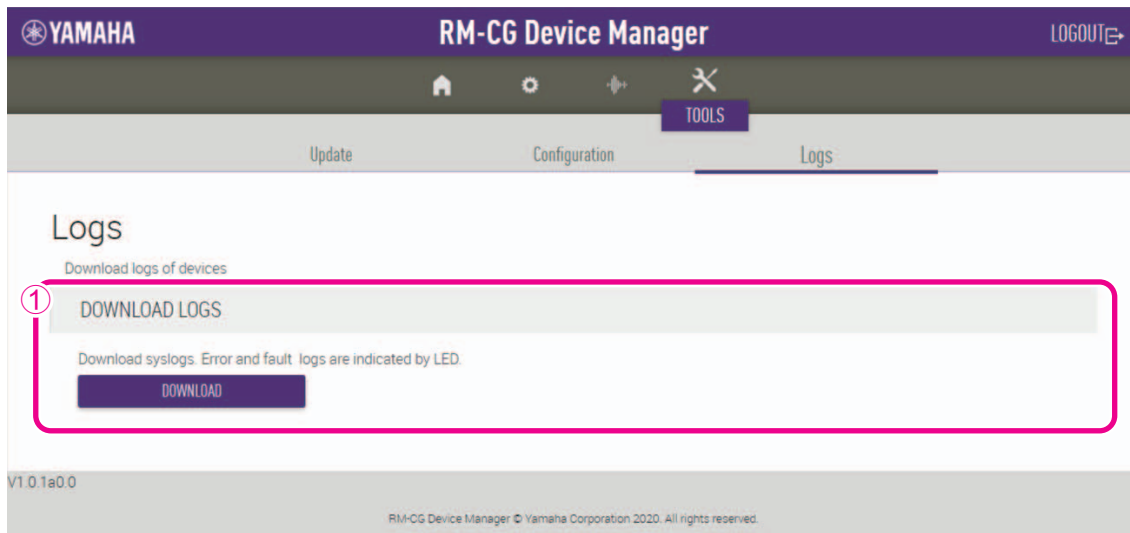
YAMAHA

RM-CG Device Manager

LOGOUT

TOOLS

Update

Configuration

Logs

Logs

Download logs of devices

①

DOWNLOAD LOGS

Download syslogs. Error and fault logs are indicated by LED.

DOWNLOAD

V1.0.1a0.0

RM-CG Device Manager © Yamaha Corporation 2020. All rights reserved.